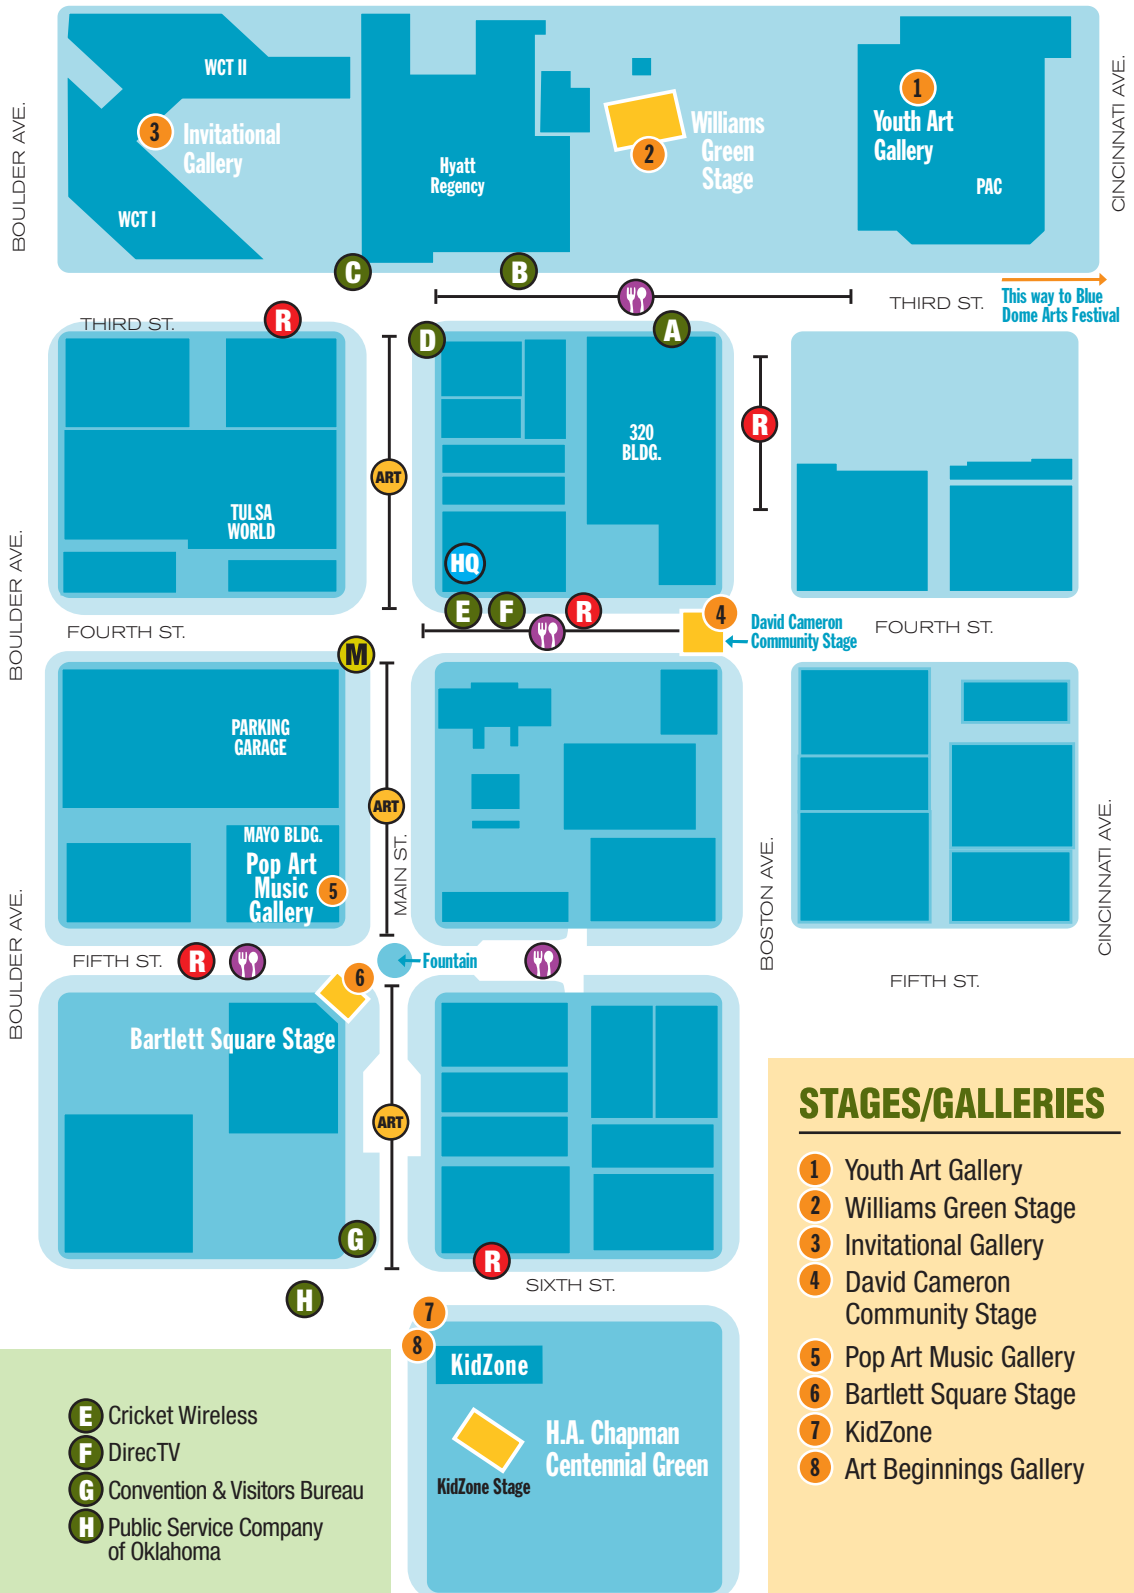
WCT II
3 Invitational Gallery
WCT I
Hyatt Regency
2 Williams Green Stage
1 Youth Art Gallery
PAC
BOULDER AVE.
CINCINNATI AVE.
C
B
THIRD ST.
This way to Blue Dome Arts Festival
THIRD ST.
R
D
A
ART
320 BLDG.
R
TULSA WORLD
HQ
E F R
4 David Cameron Community Stage
FOURTH ST.
FOURTH ST.
BOULDER AVE.
M
PARKING GARAGE
ART
MAYO BLDG.
Pop Art Music Gallery 5
MAIN ST.
BOSTON AVE.
CINCINNATI AVE.
FIFTH ST.
R
Fountain
FIFTH ST.
BOULDER AVE.
6
Bartlett Square Stage
ART
G
R
SIXTH ST.
H
7
8
KidZone
H.A. Chapman Centennial Green
KidZone Stage
E Cricket Wireless
F DirecTV
G Convention & Visitors Bureau
H Public Service Company of Oklahoma
STAGES/GALLERIES
1 Youth Art Gallery
2 Williams Green Stage
3 Invitational Gallery
4 David Cameron Community Stage
5 Pop Art Music Gallery
6 Bartlett Square Stage
7 KidZone
8 Art Beginnings Gallery